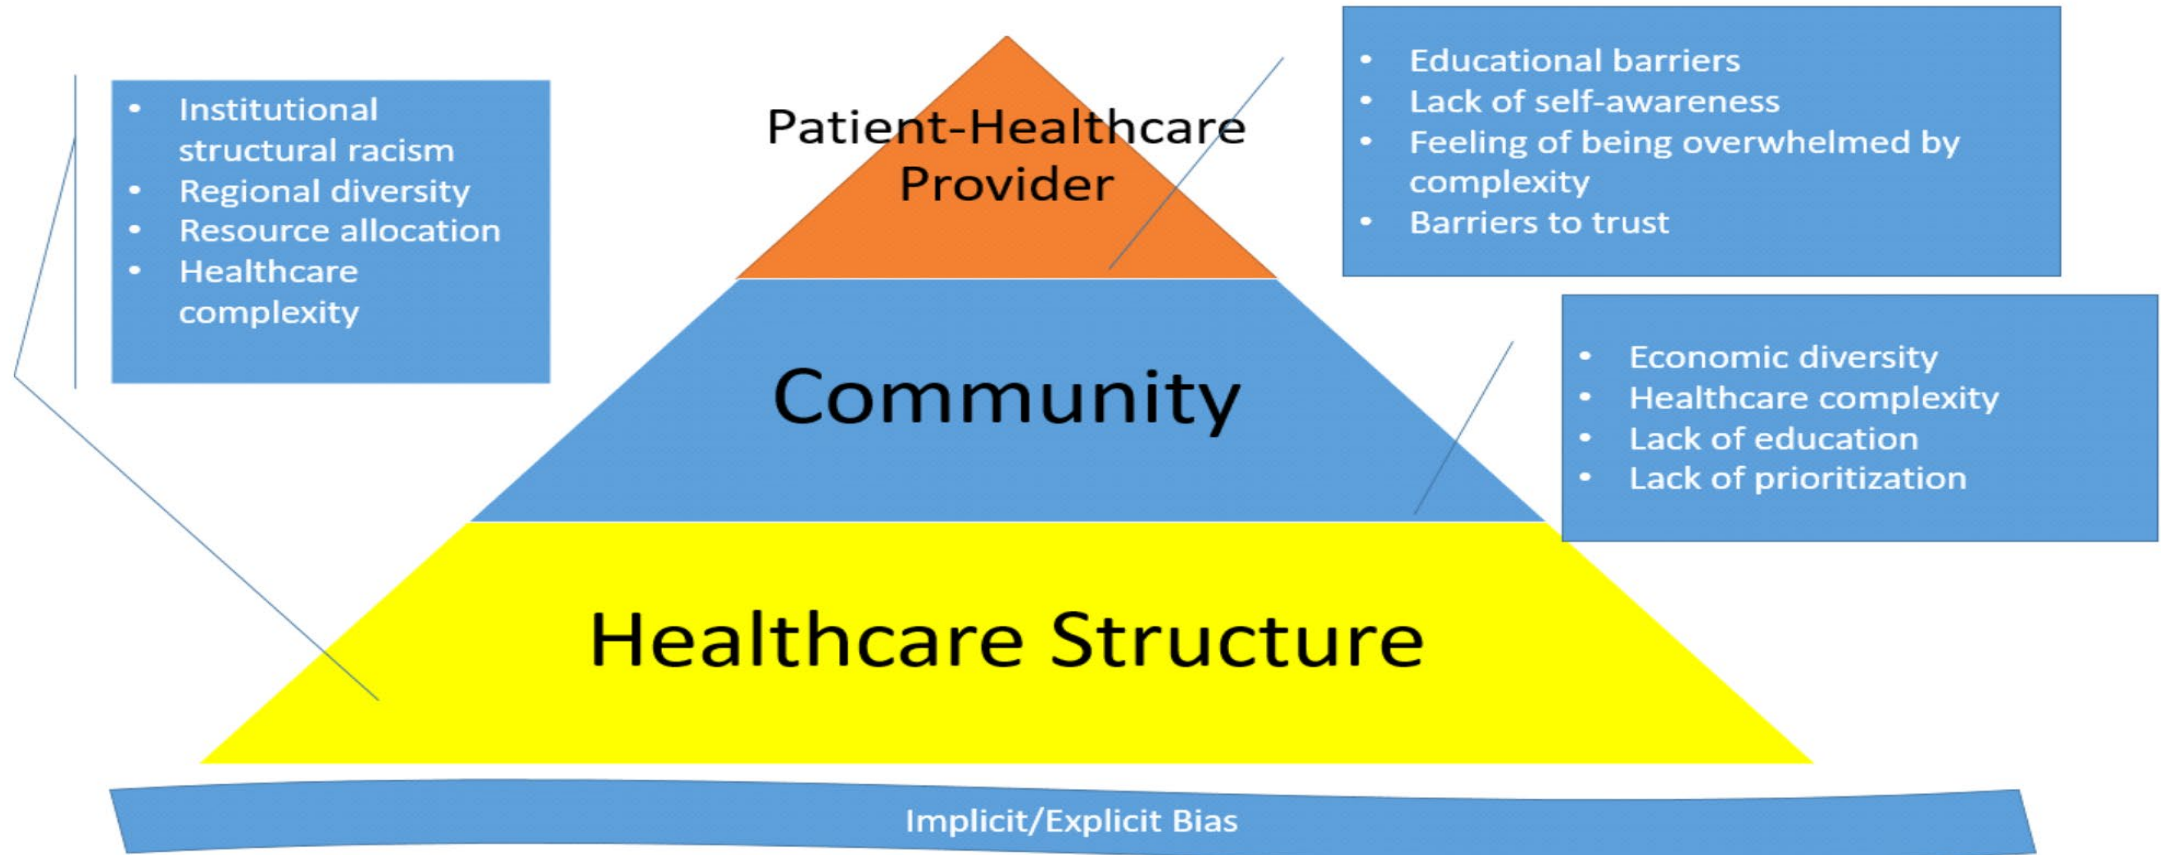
- Institutional structural racism
- Regional diversity
- Resource allocation
- Healthcare complexity

Patient-Healthcare Provider

- Educational barriers
- Lack of self-awareness
- Feeling of being overwhelmed by complexity
- Barriers to trust

Community

- Economic diversity
- Healthcare complexity
- Lack of education
- Lack of prioritization

Healthcare Structure

Implicit/Explicit Bias